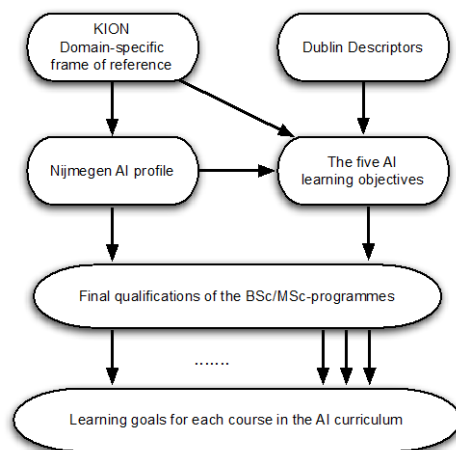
KION
Domain-specific frame of reference

Dublin Descriptors

Nijmegen AI profile

The five AI learning objectives

Final qualifications of the BSc/MSc-programmes

.......

Learning goals for each course in the AI curriculum